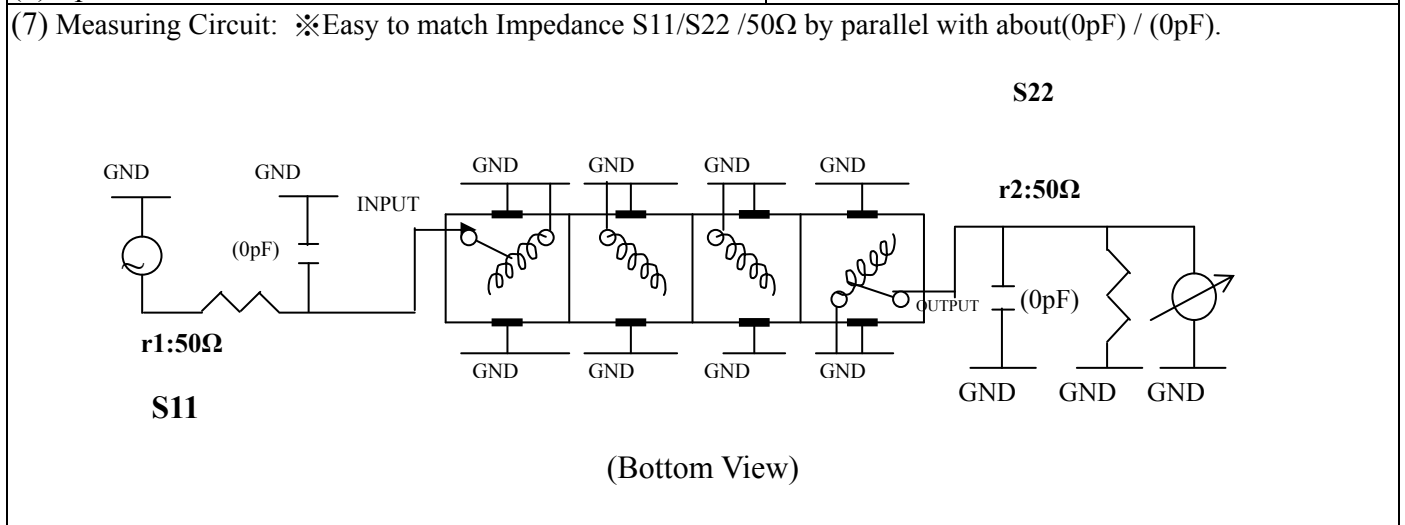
(7) Measuring Circuit: ※Easy to match Impedance S11/S22 /50Ω by parallel with about(0pF) / (0pF).

S22

GND GND INPUT GND GND GND GND r2:50Ω

(0pF)

OUTPUT (0pF)

r1:50Ω

GND GND GND GND GND GND GND

S11

(Bottom View)